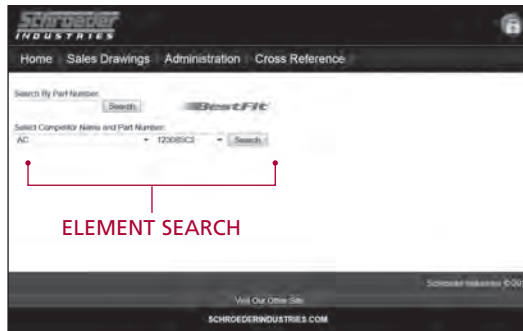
Schroeder INDUSTRIES

Home | Sales Drawings | Administration | Cross Reference

Search By Part Number:

Search

BestFit

Select Competitor Name and Part Number:

AC

1200BSC2

Search

ELEMENT SEARCH

Schroeder Industries ©20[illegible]

Visit Our Other Site:

SCHROEDERINDUSTRIES.COM